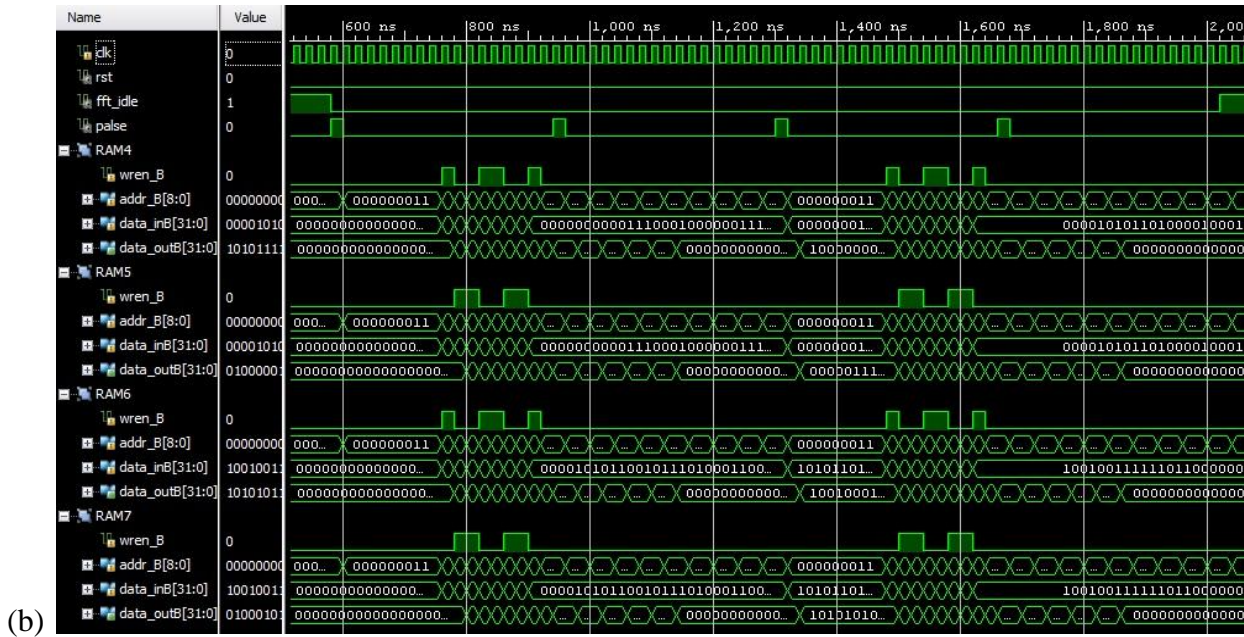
| Name | Value |
|---|---|
| clk | 0 |
| rst | 0 |
| fft_idle | 1 |
| palse | 0 |
| RAM4 | |
| wren_B | 0 |
| addr_B[8:0] | 00000000 |
| data_inB[31:0] | 00001010 |
| data_outB[31:0] | 10101111 |
| RAM5 | |
| wren_B | 0 |
| addr_B[8:0] | 00000000 |
| data_inB[31:0] | 00001010 |
| data_outB[31:0] | 01000001 |
| RAM6 | |
| wren_B | 0 |
| addr_B[8:0] | 00000000 |
| data_inB[31:0] | 10010011 |
| data_outB[31:0] | 10101011 |
| RAM7 | |
| wren_B | 0 |
| addr_B[8:0] | 00000000 |
| data_inB[31:0] | 10010011 |
| data_outB[31:0] | 01000101 |

600 ns 800 ns 1,000 ns 1,200 ns 1,400 ns 1,600 ns 1,800 ns 2,00

000... 000000011 ... 000000011
000000000000000... 000000000111000100000111... 00000001... 000010101101000010001
000000000000000... 000000000000... 10000000... 0000000000000
000... 000000011 ... 000000011
000000000000000... 000000000111000100000111... 00000001... 000010101101000010001
0000000000000000000... 000000000000... 00000111... 0000000000000
000... 000000011 ... 000000011
000000000000000... 000010101100101111010001100... 10101101... 100100111111011000000
000000000000000... 000000000000... 10010001... 0000000000000
000... 000000011 ... 000000011
000000000000000... 000010101100101111010001100... 10101101... 100100111111011000000
0000000000000000000... 000000000000... 10101010... 0000000000000

(b)